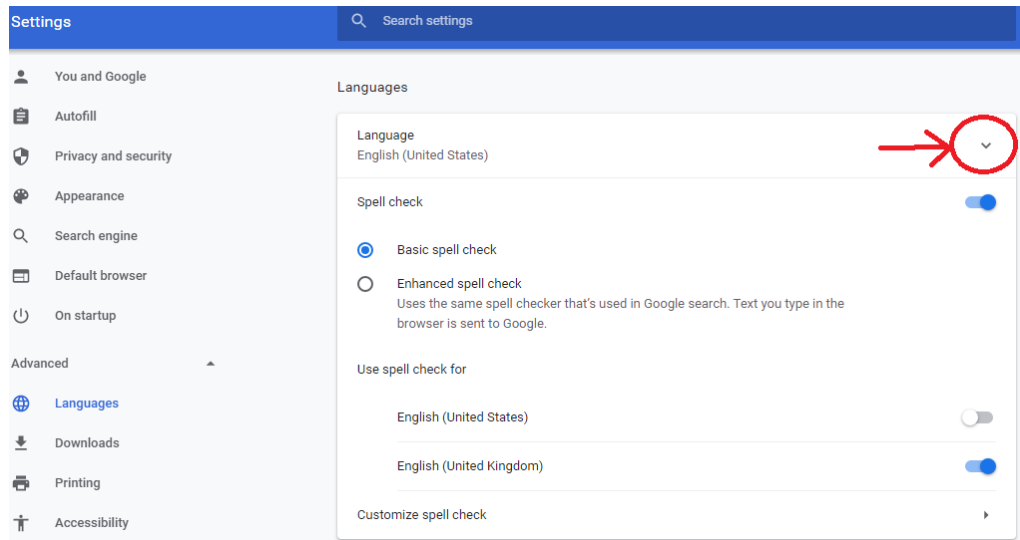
Settings

Search settings

You and Google
Autofill
Privacy and security
Appearance
Search engine
Default browser
On startup

Advanced

Languages
Downloads
Printing
Accessibility

Languages

Language
English (United States)

Spell check

Basic spell check

Enhanced spell check
Uses the same spell checker that's used in Google search. Text you type in the browser is sent to Google.

Use spell check for

English (United States)

English (United Kingdom)

Customize spell check